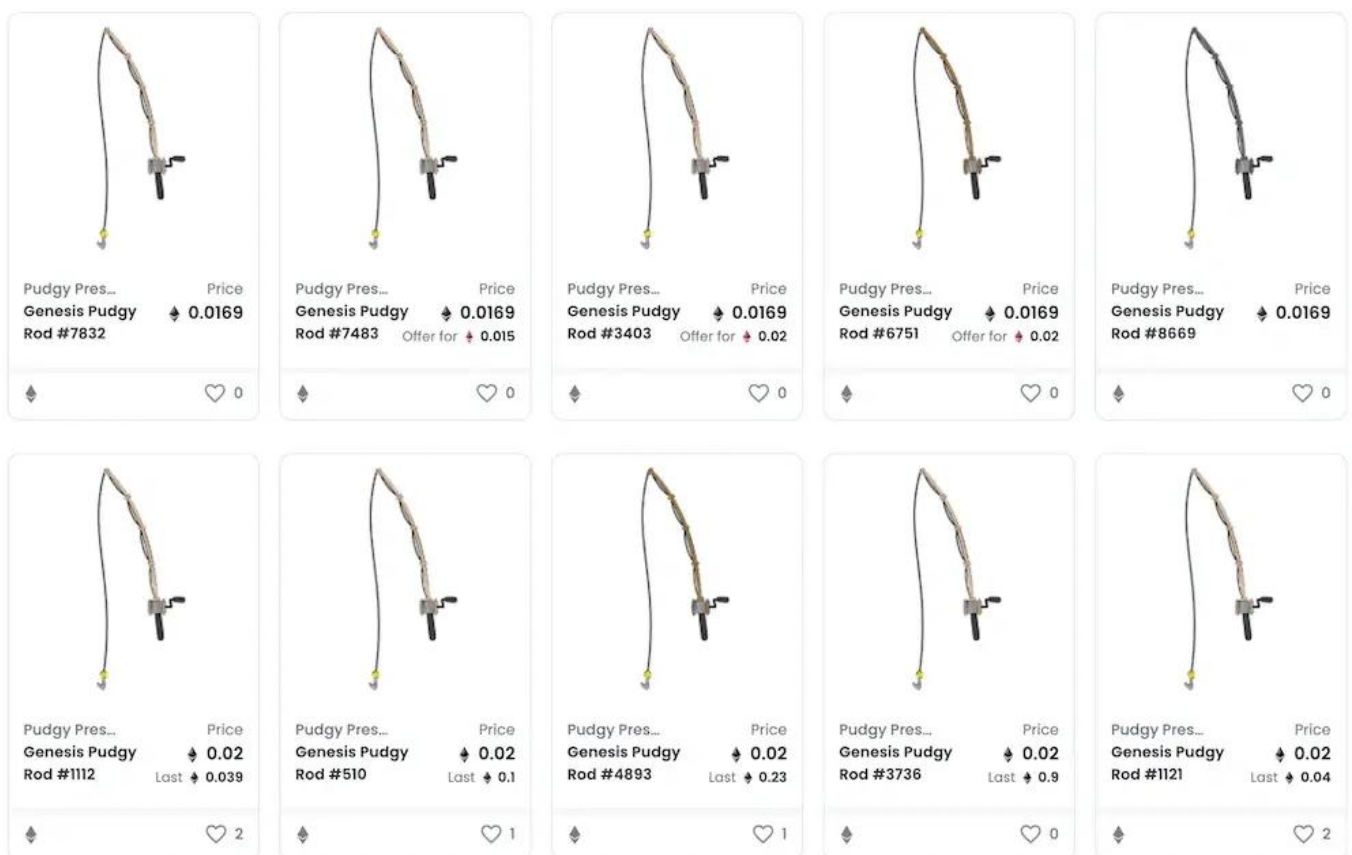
Pudgy Pres...
Genesis Pudgy Rod #7832
Price
0.0169
0

Pudgy Pres...
Genesis Pudgy Rod #7483
Price
0.0169
Offer for 0.015
0

Pudgy Pres...
Genesis Pudgy Rod #3403
Price
0.0169
Offer for 0.02
0

Pudgy Pres...
Genesis Pudgy Rod #6751
Price
0.0169
Offer for 0.02
0

Pudgy Pres...
Genesis Pudgy Rod #8669
Price
0.0169
0

Pudgy Pres...
Genesis Pudgy Rod #1112
Price
0.02
Last 0.039
2

Pudgy Pres...
Genesis Pudgy Rod #510
Price
0.02
Last 0.1
1

Pudgy Pres...
Genesis Pudgy Rod #4893
Price
0.02
Last 0.23
1

Pudgy Pres...
Genesis Pudgy Rod #3736
Price
0.02
Last 0.9
0

Pudgy Pres...
Genesis Pudgy Rod #1121
Price
0.02
Last 0.04
2